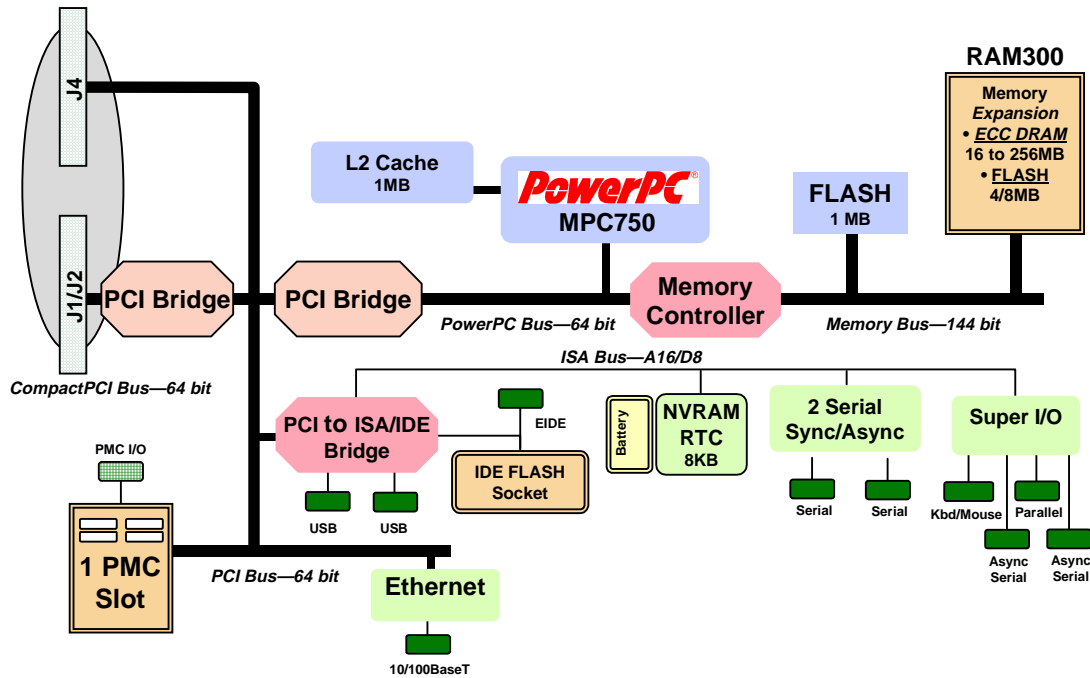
J4

J1/J2

RAM300

Memory
Expansion
• ECC DRAM
16 to 256MB
• FLASH
4/8MB

L2 Cache
1MB

PowerPC®
MPC750

FLASH
1 MB

PCI Bridge

PCI Bridge

Memory
Controller

PowerPC Bus—64 bit

Memory Bus—144 bit

ISA Bus—A16/D8

CompactPCI Bus—64 bit

EIDE

Battery

NVRAM
RTC
8KB

2 Serial
Sync/Async

Super I/O

PMC I/O

PCI to ISA/IDE
Bridge

IDE FLASH
Socket

Serial

Serial

Kbd/Mouse

Parallel

USB

USB

Async
Serial

Async
Serial

1 PMC
Slot

PCI Bus—64 bit

Ethernet

10/100BaseT